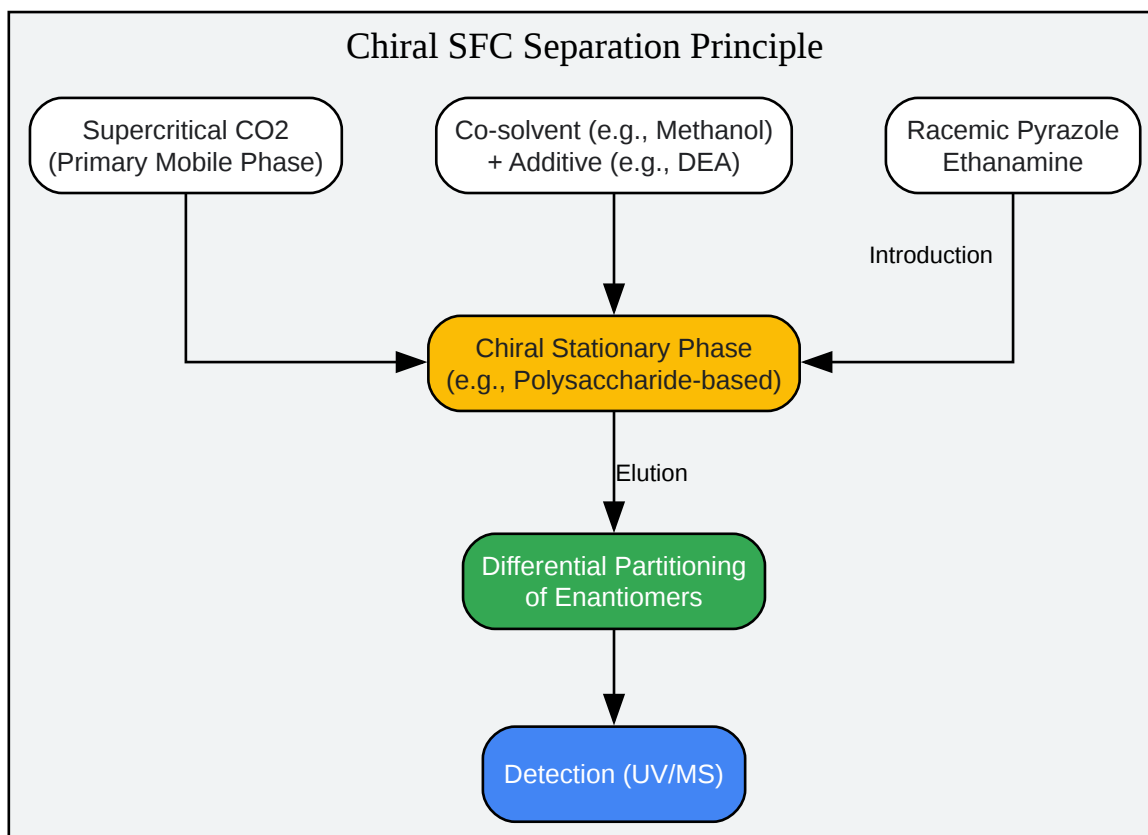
Chiral SFC Separation Principle

Supercritical CO2
(Primary Mobile Phase)

Co-solvent (e.g., Methanol)
+ Additive (e.g., DEA)

Racemic Pyrazole
Ethanamine

Introduction

Chiral Stationary Phase
(e.g., Polysaccharide-based)

Elution

Differential Partitioning
of Enantiomers

Detection (UV/MS)